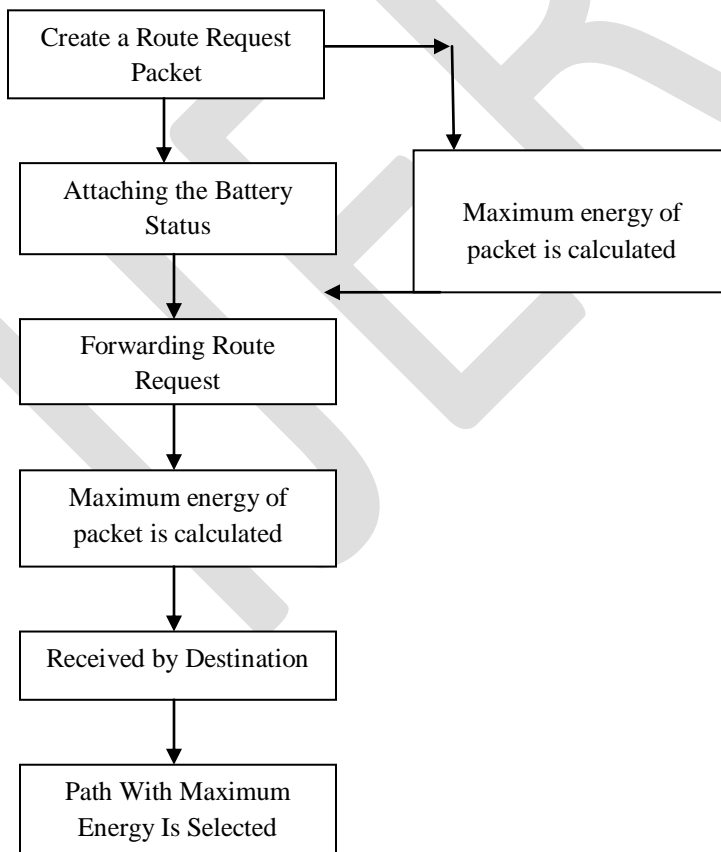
Create a Route Request Packet

Attaching the Battery Status

Maximum energy of packet is calculated

Forwarding Route Request

Maximum energy of packet is calculated

Received by Destination

Path With Maximum Energy Is Selected